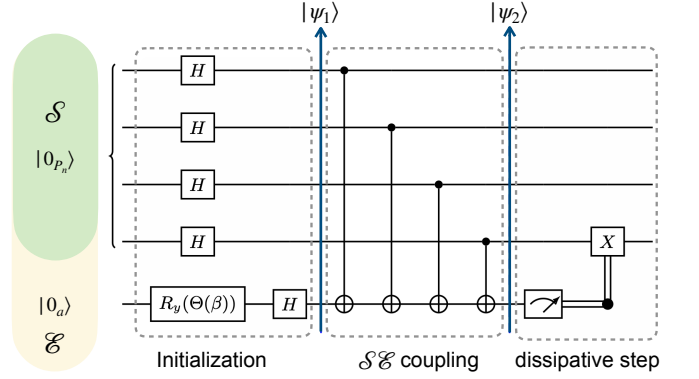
$|\psi_1\rangle$ $|\psi_2\rangle$

$\mathscr{S}$
$|0_{P_n}\rangle$

$H$
$H$
$H$
$H$

$X$

$|0_a\rangle$
$\mathscr{E}$

$R_y(\Theta(\beta))$ $H$

Initialization $\mathscr{S}\mathscr{E}$ coupling dissipative step